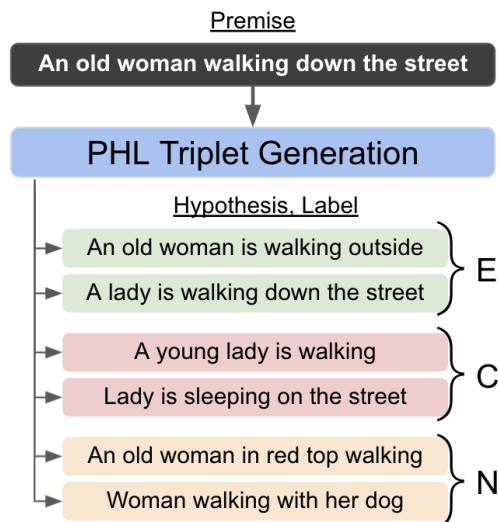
Premise

An old woman walking down the street

PHL Triplet Generation

Hypothesis, Label

An old woman is walking outside

A lady is walking down the street

E

A young lady is walking

Lady is sleeping on the street

C

An old woman in red top walking

Woman walking with her dog

N